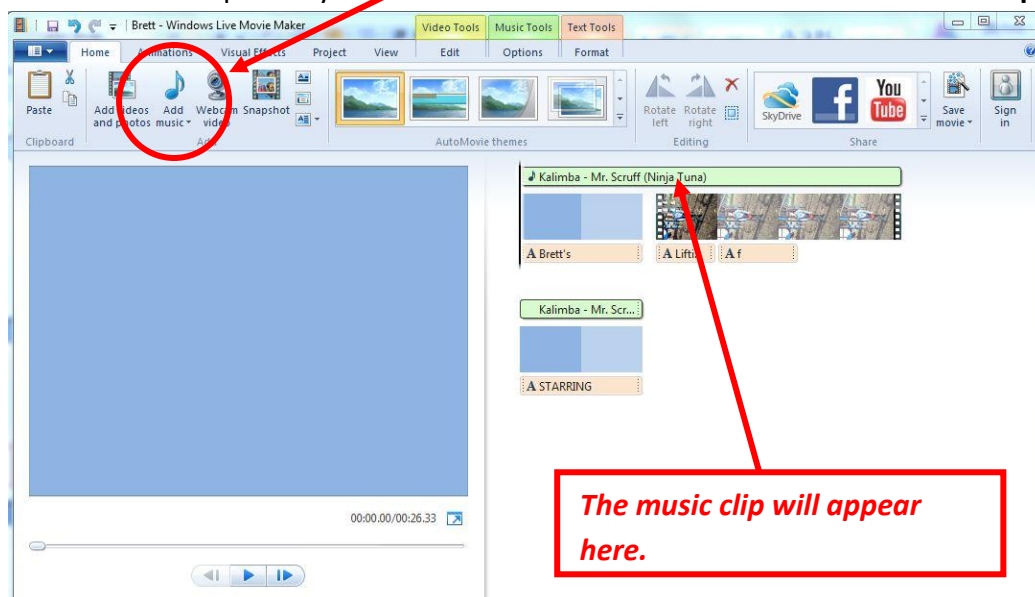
Brett - Windows Live Movie Maker

Video Tools | Music Tools | Text Tools

Home | Animations | Visual Effects | Project | View | Edit | Options | Format

Paste

Clipboard

Add videos and photos | Add music | Webcam video | Snapshot

Add

AutoMovie themes

Rotate left | Rotate right

Editing

SkyDrive | You Tube

Save movie

Share

Sign in

Kalimba - Mr. Scruff (Ninja Tuna)

Brett's | Liftin | f

Kalimba - Mr. Scr...

STARRING

00:00.00/00:26.33

*The music clip will appear here.*